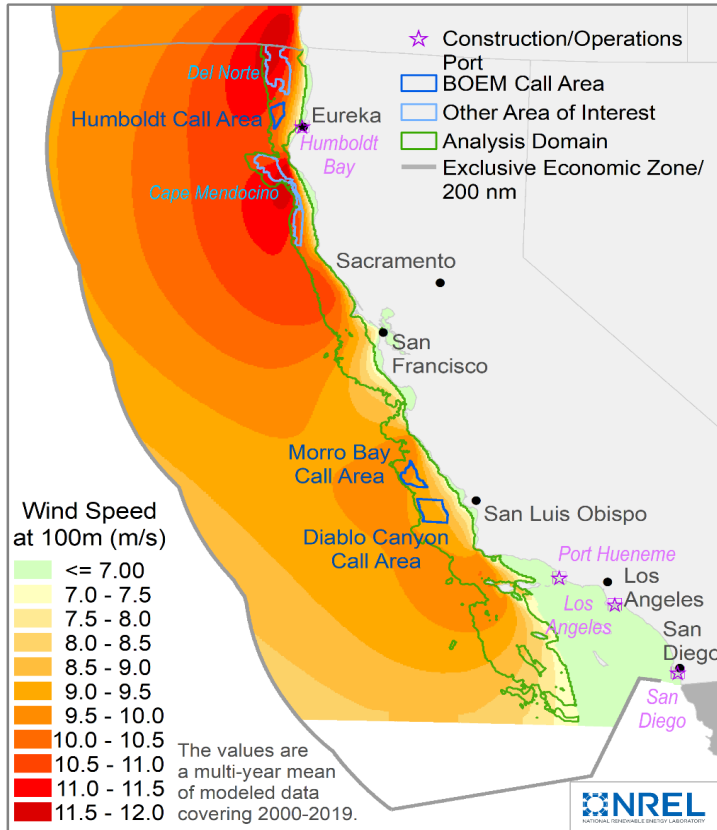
Construction/Operations Port
BOEM Call Area
Other Area of Interest
Analysis Domain
Exclusive Economic Zone/ 200 nm

Del Norte
Humboldt Call Area
Eureka
Humboldt Bay
Cape Mendocino
Sacramento
San Francisco
Morro Bay Call Area
Diablo Canyon Call Area
San Luis Obispo
Port Hueneme
Los Angeles
Los Angeles
San Diego
San Diego

Wind Speed at 100m (m/s)
<= 7.00
7.0 - 7.5
7.5 - 8.0
8.0 - 8.5
8.5 - 9.0
9.0 - 9.5
9.5 - 10.0
10.0 - 10.5
10.5 - 11.0
11.0 - 11.5
11.5 - 12.0

The values are a multi-year mean of modeled data covering 2000-2019.

NREL
NATIONAL RENEWABLE ENERGY LABORATORY